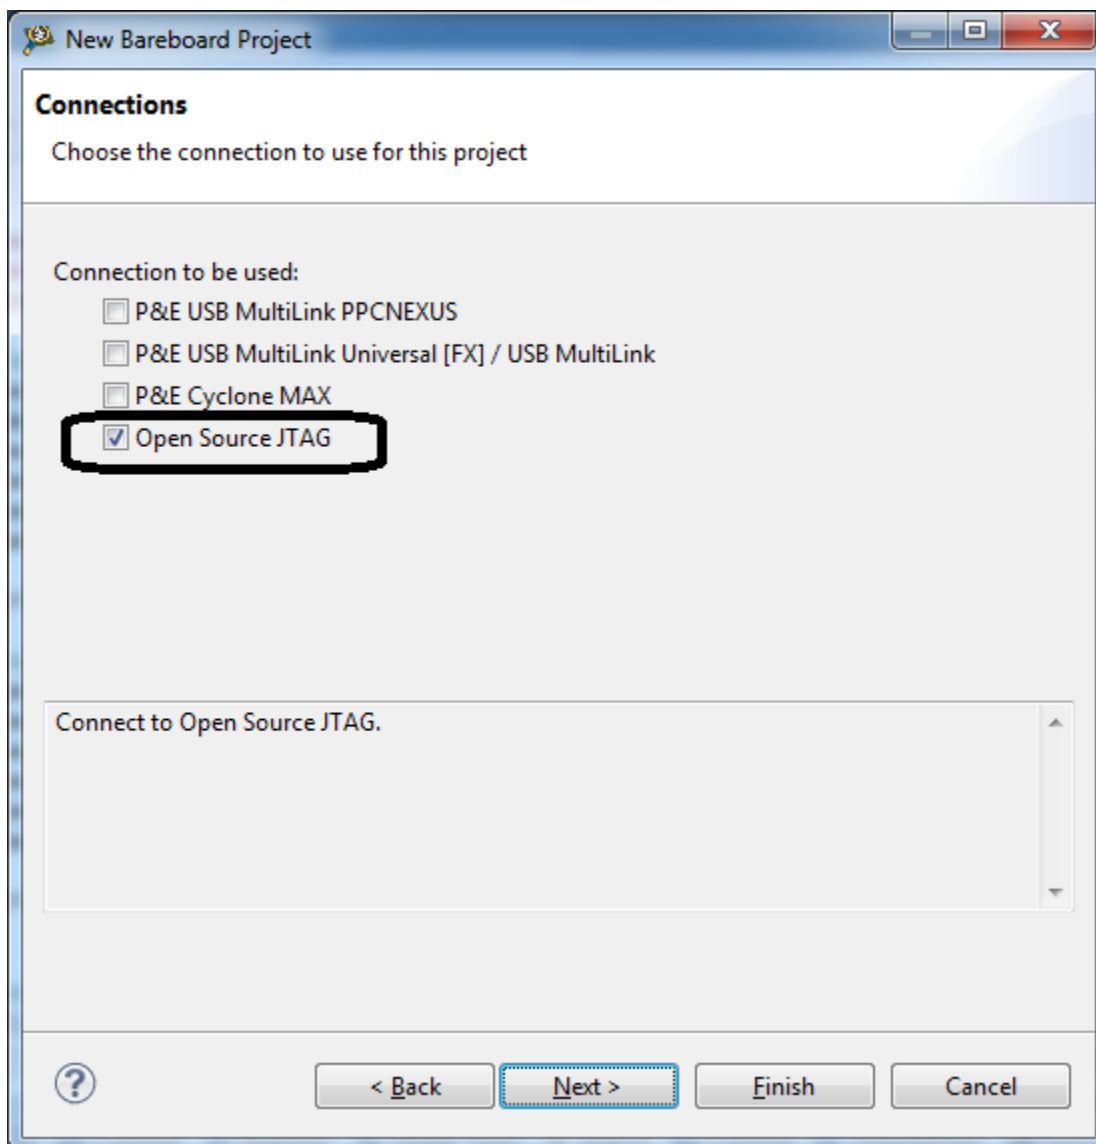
New Bareboard Project

Connections

Choose the connection to use for this project

Connection to be used:

P&E USB MultiLink PPCNEXUS

P&E USB MultiLink Universal [FX] / USB MultiLink

P&E Cyclone MAX

Open Source JTAG

Connect to Open Source JTAG.

?

< Back

Next >

Finish

Cancel